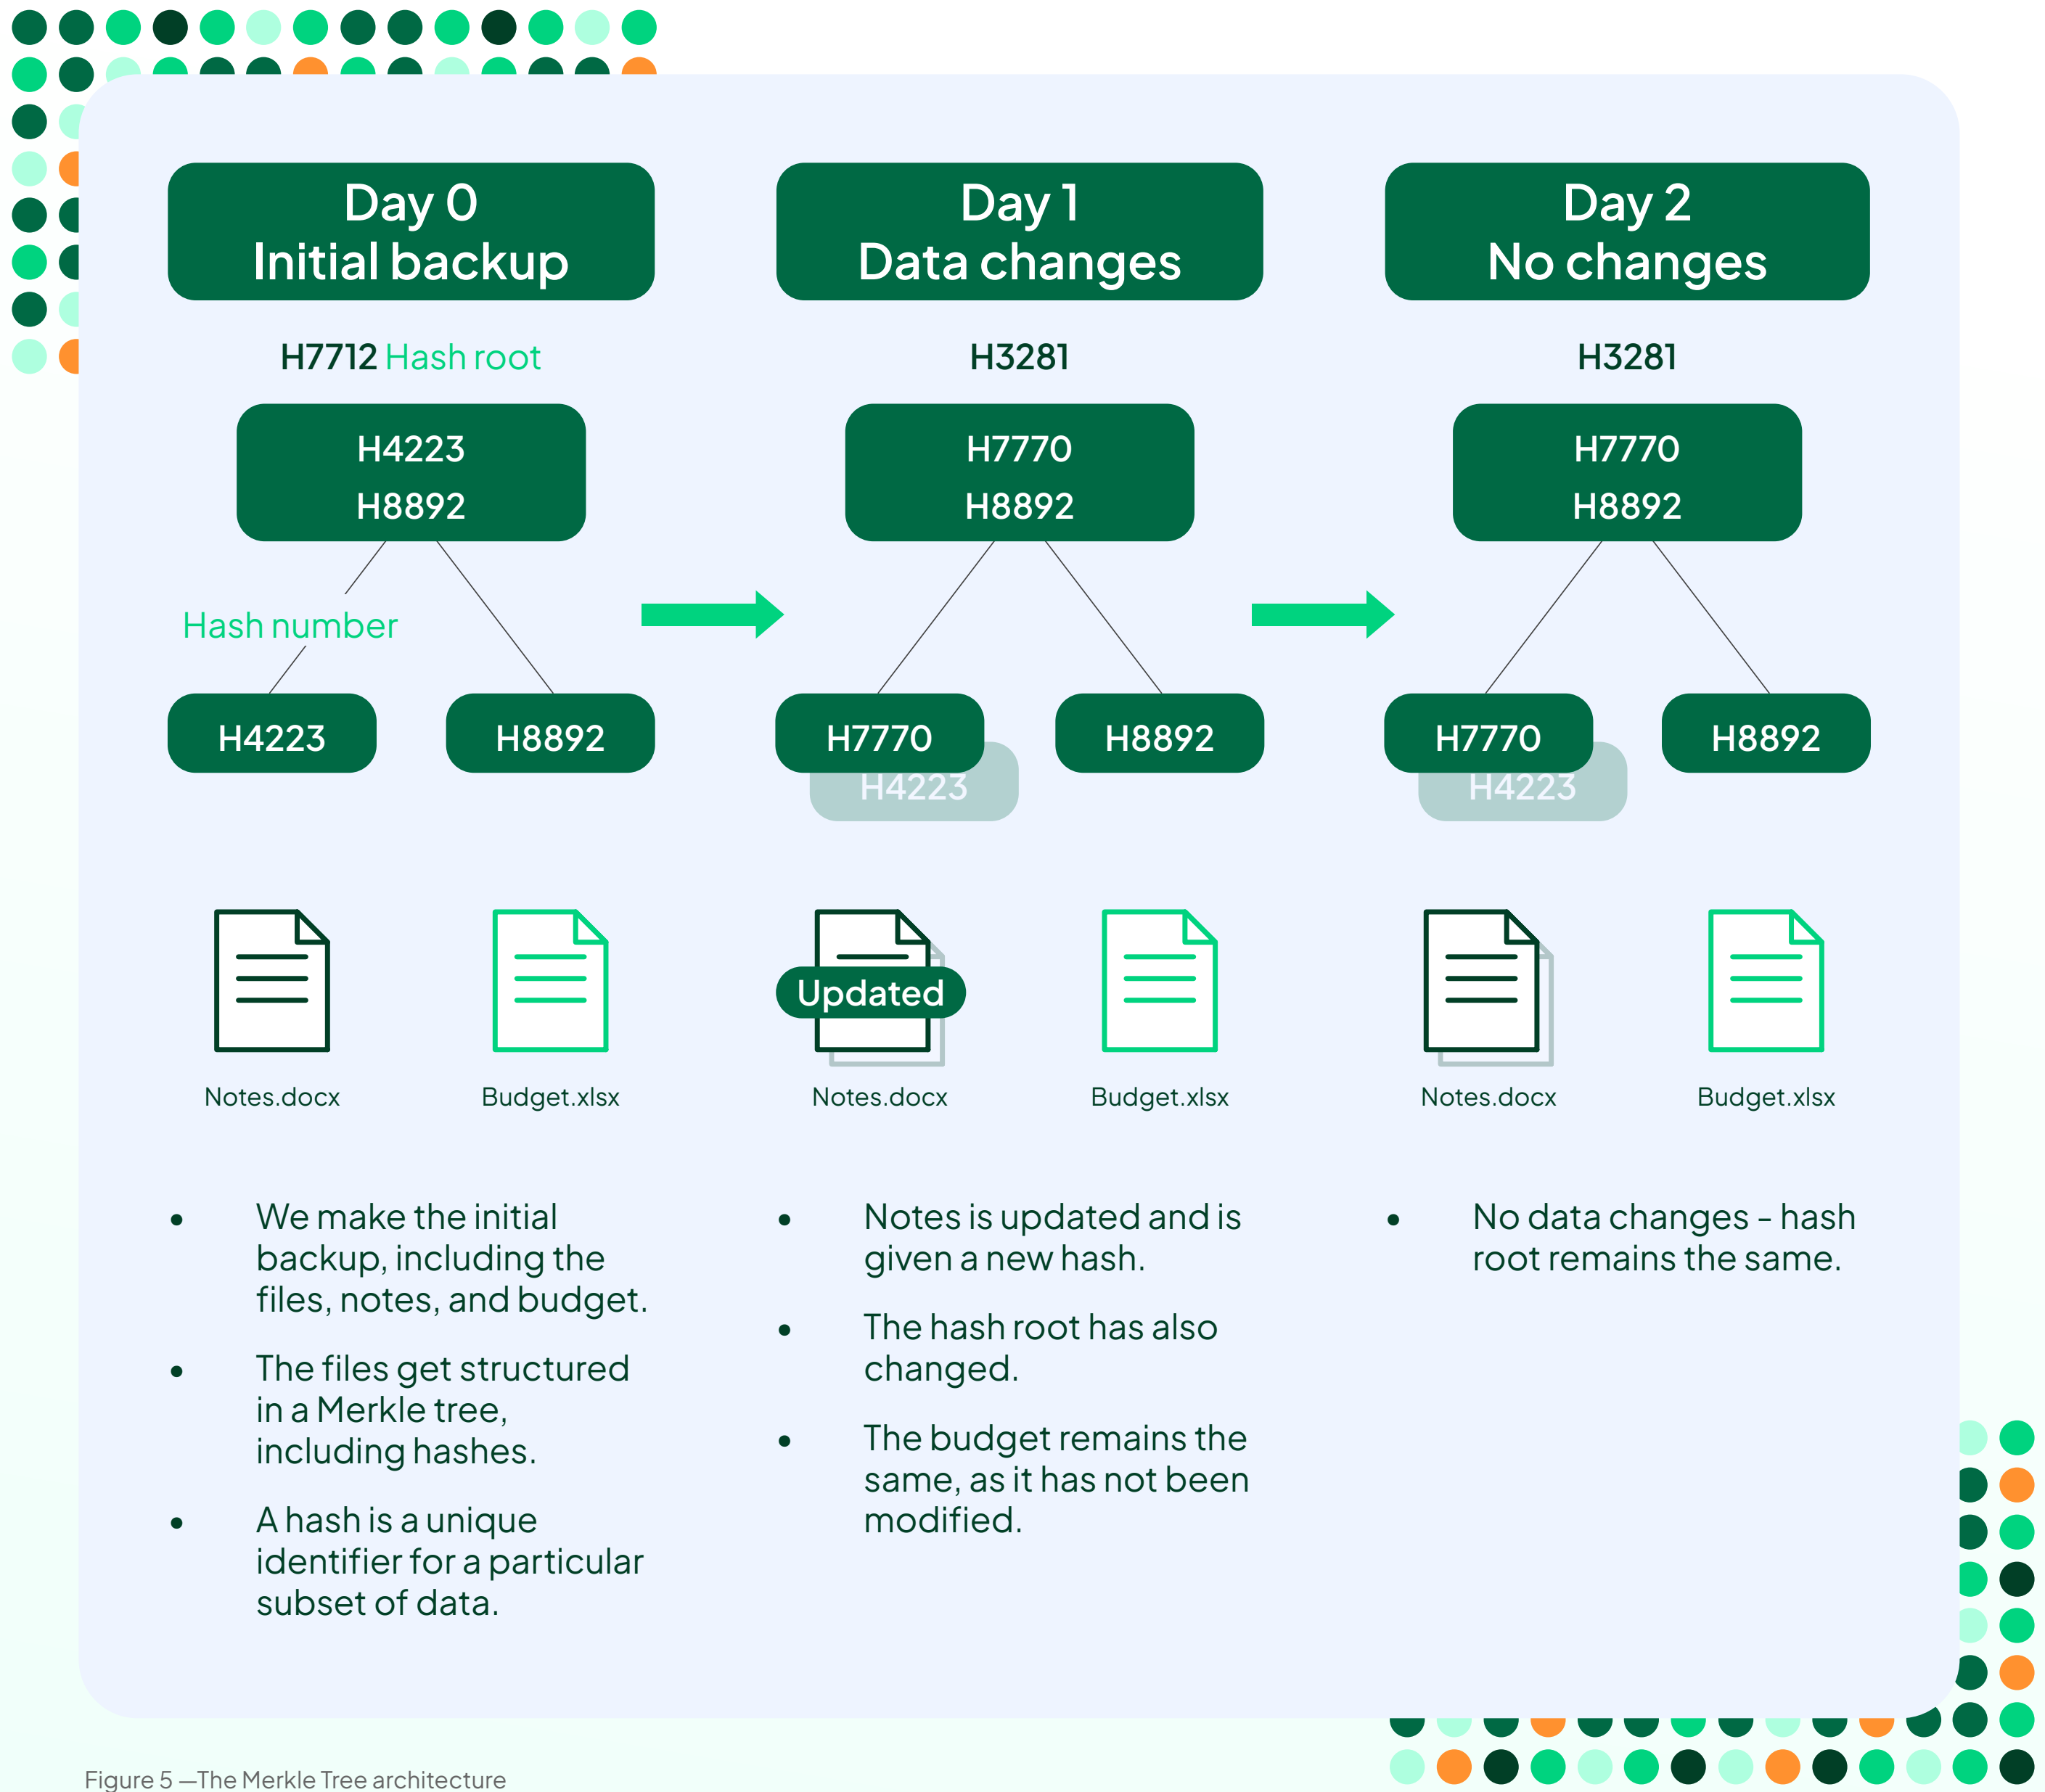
Day 0
Initial backup

H7712 Hash root

H4223
H8892

Hash number

H4223

H8892

Notes.docx

Budget.xlsx

Day 1
Data changes

H3281

H7770
H8892

H7770

H4223

H8892

Updated

Notes.docx

Budget.xlsx

Day 2
No changes

H3281

H7770
H8892

H7770

H4223

H8892

Notes.docx

Budget.xlsx

- We make the initial backup, including the files, notes, and budget.
- The files get structured in a Merkle tree, including hashes.
- A hash is a unique identifier for a particular subset of data.

- Notes is updated and is given a new hash.
- The hash root has also changed.
- The budget remains the same, as it has not been modified.

- No data changes - hash root remains the same.

Figure 5 —The Merkle Tree architecture